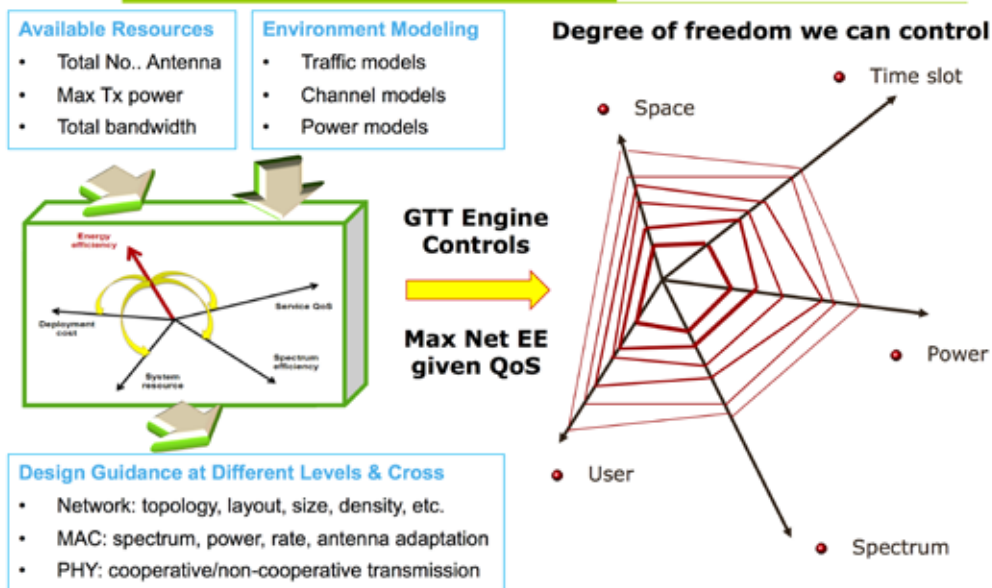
Available Resources
• Total No.. Antenna
• Max Tx power
• Total bandwidth

Environment Modeling
• Traffic models
• Channel models
• Power models

Energy efficiency
Service QoS
Deployment cost
Spectrum efficiency
System resource

GTT Engine Controls

Max Net EE given QoS

Degree of freedom we can control

Time slot
Space
Power
User
Spectrum

Design Guidance at Different Levels & Cross
• Network: topology, layout, size, density, etc.
• MAC: spectrum, power, rate, antenna adaptation
• PHY: cooperative/non-cooperative transmission